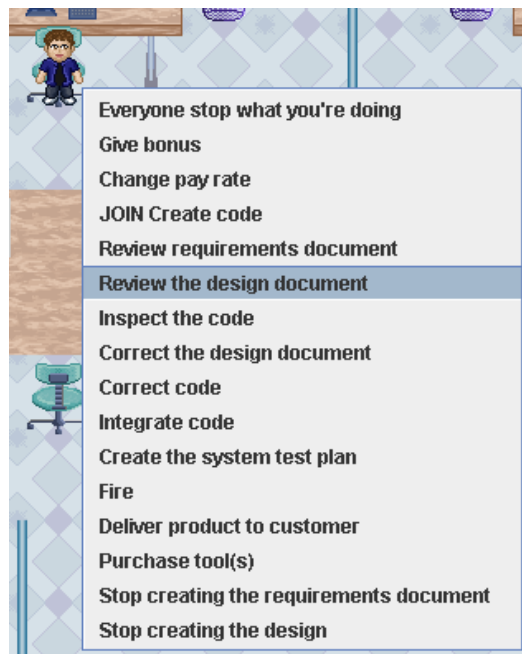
Everyone stop what you're doing
Give bonus
Change pay rate
JOIN Create code
Review requirements document
Review the design document
Inspect the code
Correct the design document
Correct code
Integrate code
Create the system test plan
Fire
Deliver product to customer
Purchase tool(s)
Stop creating the requirements document
Stop creating the design